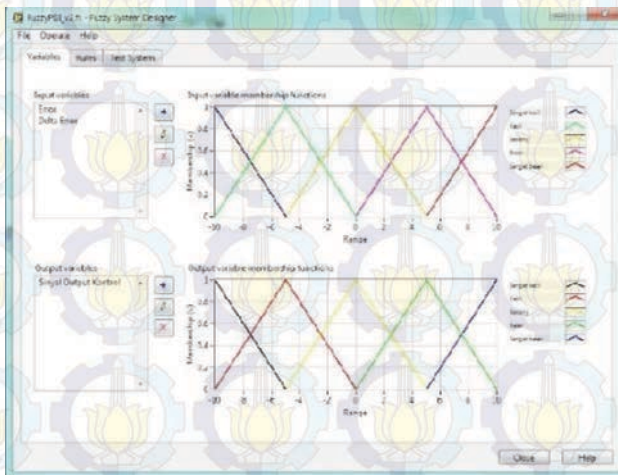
FuzzyPSB_v2.fs - Fuzzy System Designer
File Operate Help
Variables Rules Test System

Input variables
Error
Delta Error

Input variable membership functions
Membership (-)
1
0.8
0.6
0.4
0.2
0
-10 -8 -6 -4 -2 0 2 4 6 8 10
Range

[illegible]
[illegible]
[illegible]
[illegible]
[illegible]

Output variables
Sinyal Output Kontrol

Output variable membership functions
Membership (-)
1
0.8
0.6
0.4
0.2
0
-10 -8 -6 -4 -2 0 2 4 6 8 10
Range

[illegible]
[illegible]
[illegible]
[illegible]
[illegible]

Close Help